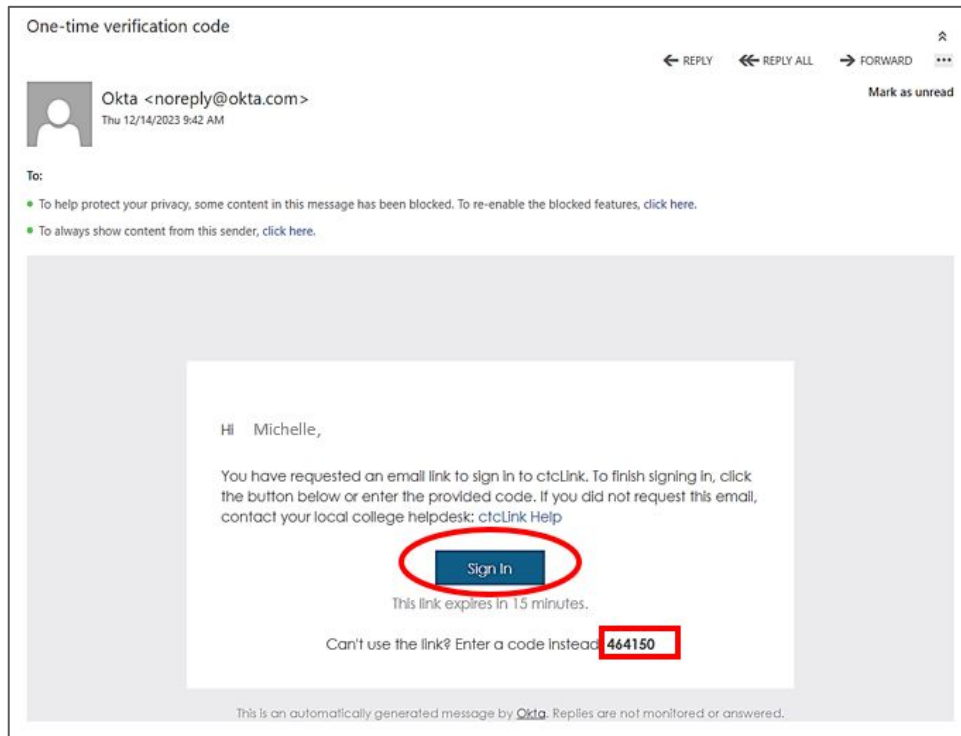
One-time verification code

REPLY REPLY ALL FORWARD •••

Okta <noreply@okta.com>
Thu 12/14/2023 9:42 AM

Mark as unread

To:

• To help protect your privacy, some content in this message has been blocked. To re-enable the blocked features, click here.

• To always show content from this sender, click here.

Hi Michelle,

You have requested an email link to sign in to ctcLink. To finish signing in, click the button below or enter the provided code. If you did not request this email, contact your local college helpdesk: ctcLink Help

Sign In

This link expires in 15 minutes.

Can't use the link? Enter a code instead 464150

This is an automatically generated message by Okta. Replies are not monitored or answered.